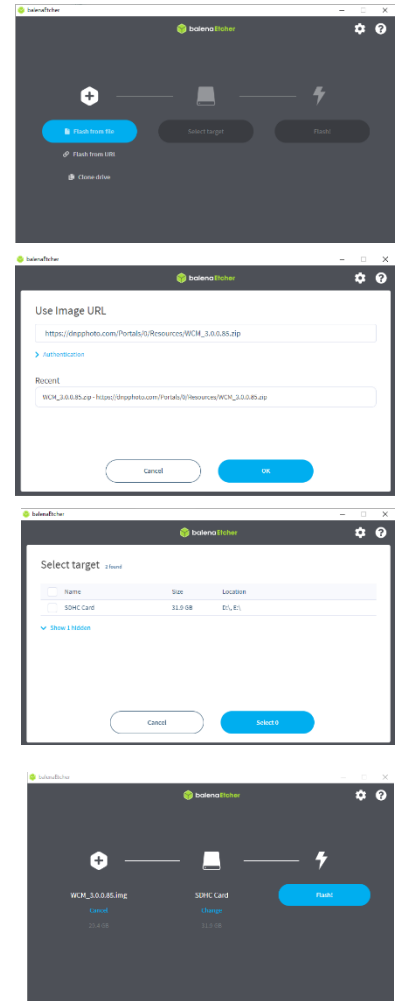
balenaEtcher

balenaEtcher

Flash from file

Select target

Flash!

Flash from URL

Clone drive

balenaEtcher

balenaEtcher

Use Image URL

https://dnpphoto.com/Portals/0/Resources/WCM_3.0.0.85.zip

Authentication

Recent

WCM_3.0.0.85.zip - https://dnpphoto.com/Portals/0/Resources/WCM_3.0.0.85.zip

Cancel

OK

balenaEtcher

balenaEtcher

Select target 1 found

| | Name | Size | Location |
|---|---|---|---|
| | SDHC Card | 31.9 GB | D:\, E:\ |

Show 1 hidden

Cancel

Select 0

balenaEtcher

balenaEtcher

WCM_3.0.0.85.img

Cancel

23.4 GB

SDHC Card

Change

31.9 GB

Flash!